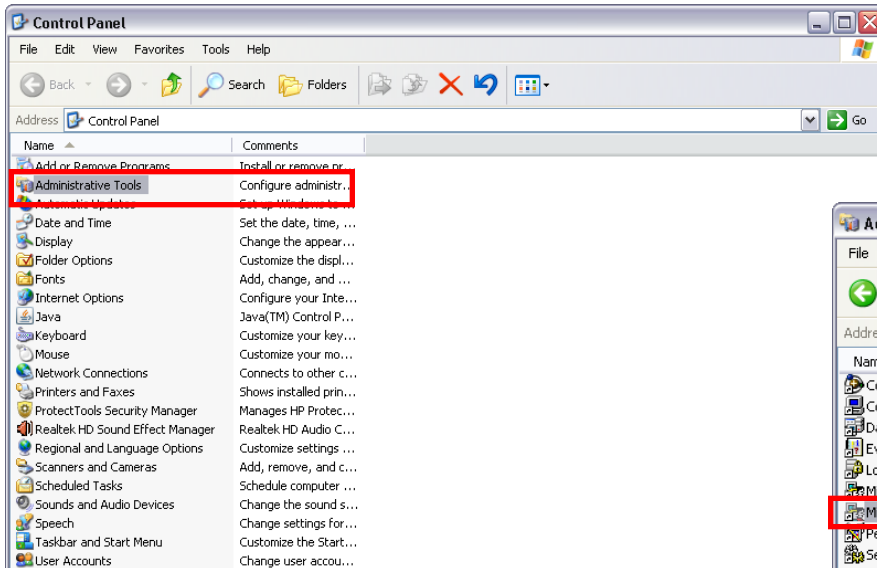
Control Panel

File Edit View Favorites Tools Help

Back Search Folders

Address Control Panel Go

| Name | Comments |
|---|---|
| Add or Remove Programs | Install or remove pr... |
| Administrative Tools | Configure administr... |
| Automatic Updates | Set up Windows to a... |
| Date and Time | Set the date, time, ... |
| Display | Change the appear... |
| Folder Options | Customize the displ... |
| Fonts | Add, change, and ... |
| Internet Options | Configure your Inte... |
| Java | Java(TM) Control P... |
| Keyboard | Customize your key... |
| Mouse | Customize your mo... |
| Network Connections | Connects to other c... |
| Printers and Faxes | Shows installed prin... |
| ProtectTools Security Manager | Manages HP Protec... |
| Realtek HD Sound Effect Manager | Realtek HD Audio C... |
| Regional and Language Options | Customize settings ... |
| Scanners and Cameras | Add, remove, and c... |
| Scheduled Tasks | Schedule computer ... |
| Sounds and Audio Devices | Change the sound s... |
| Speech | Change settings for... |
| Taskbar and Start Menu | Customize the Start... |
| User Accounts | Change user accou... |

Ad
File
Addre
Nam
Co
Co
Da
Ev
Lo
M
M
Pe
Se